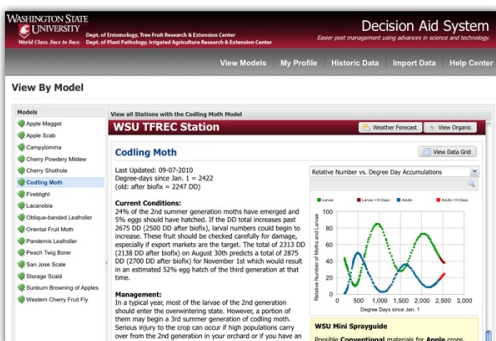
WASHINGTON STATE UNIVERSITY
World Class. Face to Face.
Dept. of Entomology, Tree Fruit Research & Extension Center
Dept. of Plant Pathology, Irrigated Agriculture Research & Extension Center

Decision Aid System
Easier pest management using advances in science and technology.

View Models | My Profile | Historic Data | Import Data | Help Center

View By Model

Models
Apple Maggot
Apple Scab
Campylomma
Cherry Powdery Mildew
Cherry Shothole
Codling Moth
Fireblight
Lacanobia
Oblique-banded Leafroller
Oriental Fruit Moth
Pandemis Leafroller
Peach Twig Borer
San Jose Scale
Storage Scald
Sunburn Browning of Apples
Western Cherry Fruit Fly

View all Stations with the Codling Moth Model

WSU TFREC Station

Weather Forecast | View Organic

Codling Moth

View Data Grid

Last Updated: 09-07-2010
Degree-days since Jan. 1 = 2422
(old: after biofix = 2247 DD)

Current Conditions:
24% of the 2nd summer generation moths have emerged and 5% eggs should have hatched. If the DD total increases past 2675 DD (2500 DD after biofix), larval numbers could begin to increase. These fruit should be checked carefully for damage, especially if export markets are the target. The total of 2313 DD (2138 DD after biofix) on August 30th predicts a total of 2875 DD (2700 DD after biofix) for November 1st which would result in an estimated 52% egg hatch of the third generation at that time.

Management:
In a typical year, most of the larvae of the 2nd generation should enter the overwintering state. However, a portion of them may begin a 3rd summer generation of codling moth. Serious injury to the crop can occur if high populations carry over from the 2nd generation in your orchard or if you have an

Relative Number vs. Degree Day Accumulations

Larvae | Larvae +10 Days | Eggs | Adults | Adults +10 Days

Relative Number of Moths and Larvae
0 | 10 | 20 | 30 | 40 | 50 | 60 | 70 | 80 | 90 | 100
0 | 500 | 1,000 | 1,500 | 2,000 | 2,500 | 3,000
Degree Days since Jan. 1

WSU Mini Sprayguide
Possible Conventional materials for Apple crops